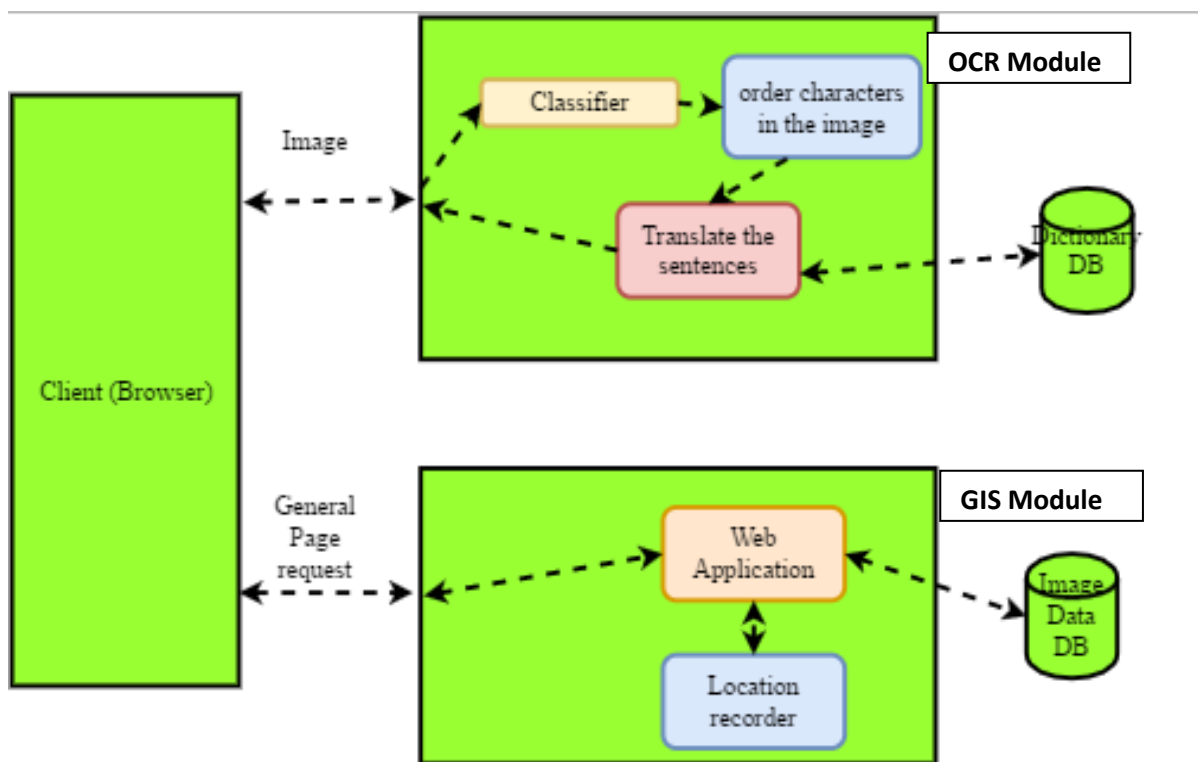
OCR Module

Classifier

order characters in the image

Image

Translate the sentences

Dictionary DB

Client (Browser)

GIS Module

General Page request

Web Application

Image Data DB

Location recorder